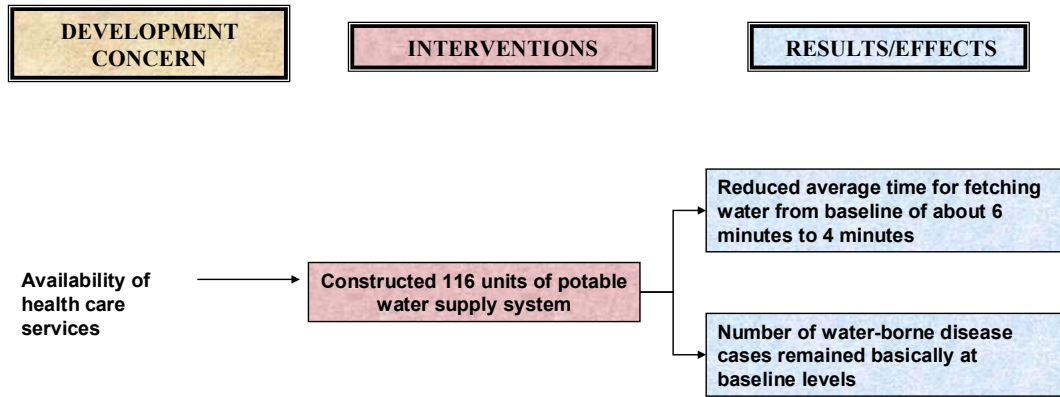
DEVELOPMENT CONCERN

INTERVENTIONS

RESULTS/EFFECTS

Availability of health care services

Constructed 116 units of potable water supply system

Reduced average time for fetching water from baseline of about 6 minutes to 4 minutes

Number of water-borne disease cases remained basically at baseline levels